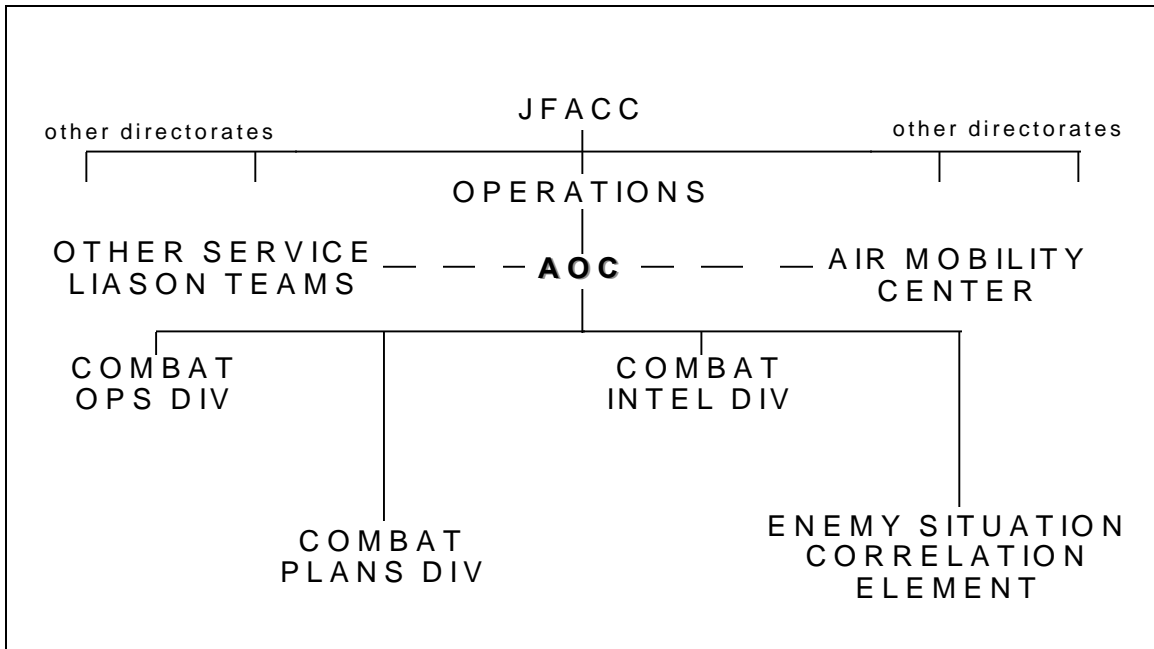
JFACC

other directorates

other directorates

OPERATIONS

OTHER SERVICE LIASON TEAMS

AOC

AIR MOBILITY CENTER

COMBAT OPS DIV

COMBAT INTEL DIV

COMBAT PLANS DIV

ENEMY SITUATION CORRELATION ELEMENT